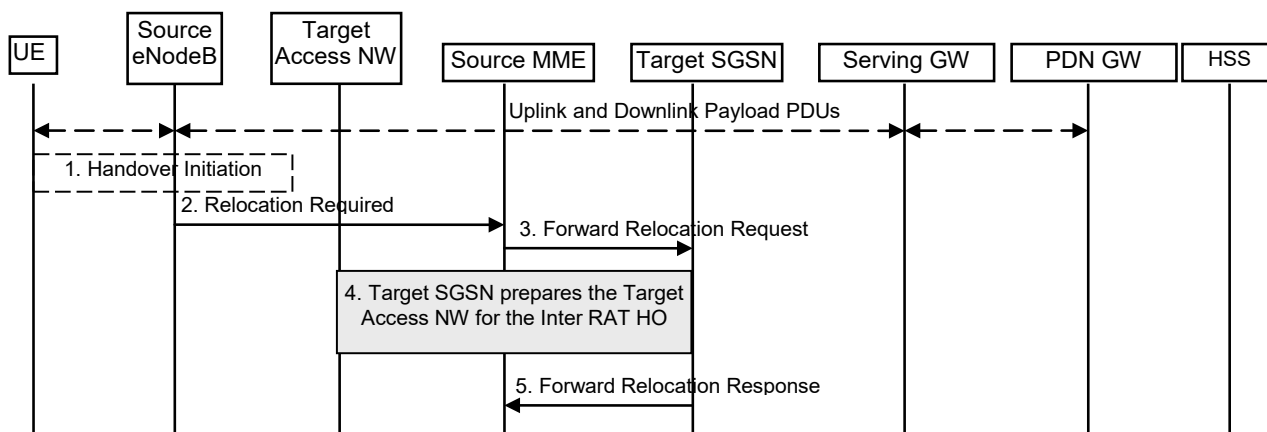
UE

Source eNodeB

Target Access NW

Source MME

Target SGSN

Serving GW

PDN GW

HSS

Uplink and Downlink Payload PDUs

1. Handover Initiation

2. Relocation Required

3. Forward Relocation Request

4. Target SGSN prepares the Target Access NW for the Inter RAT HO

5. Forward Relocation Response